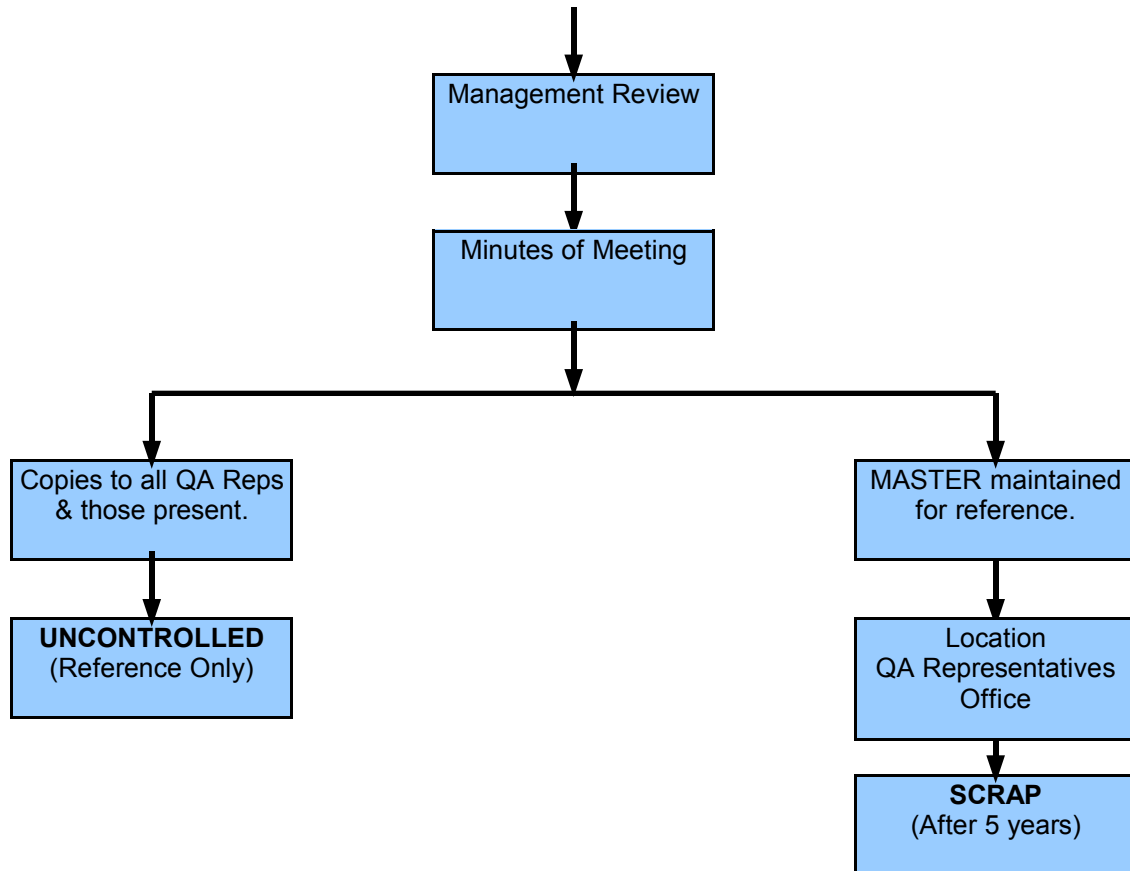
Management Review

Minutes of Meeting

Copies to all QA Reps & those present.

UNCONTROLLED (Reference Only)

MASTER maintained for reference.

Location QA Representatives Office

SCRAP (After 5 years)